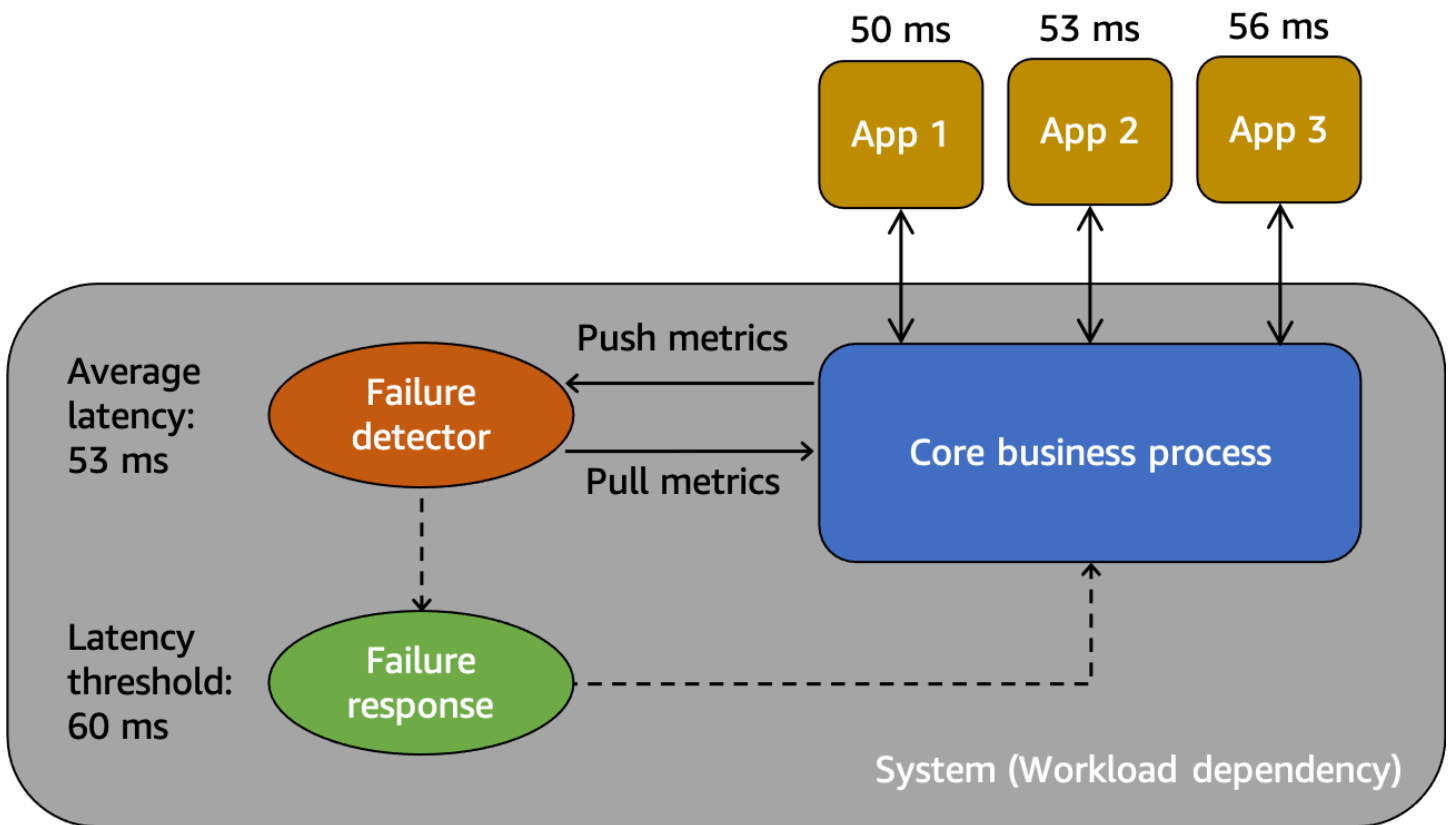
50 ms
53 ms
56 ms
App 1
App 2
App 3

Push metrics

Average latency: 53 ms

Failure detector

Pull metrics

Core business process

Latency threshold: 60 ms

Failure response

System (Workload dependency)